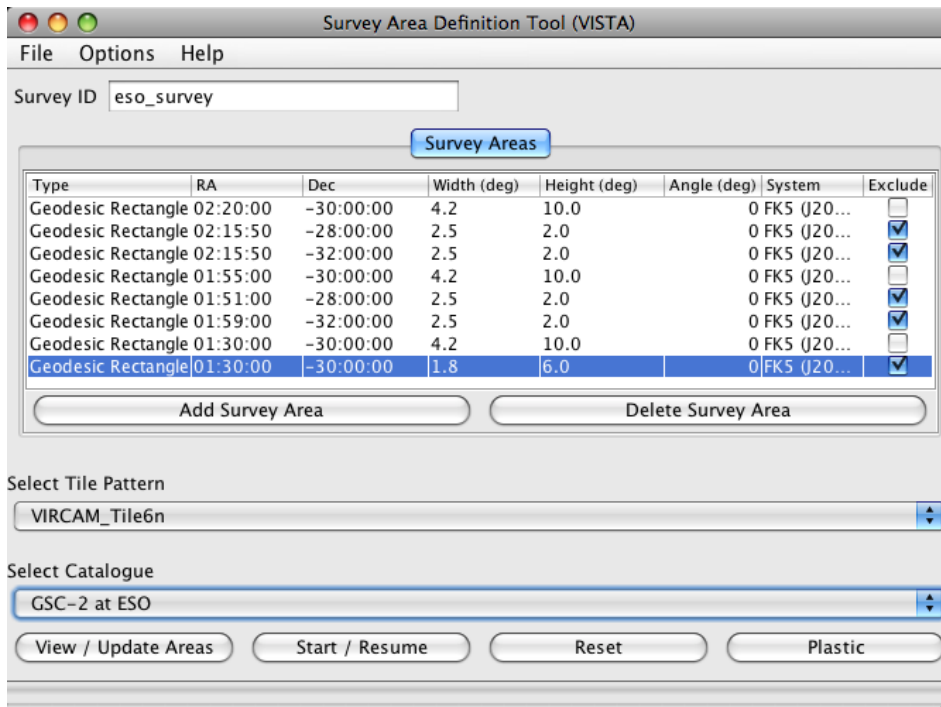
Survey Area Definition Tool (VISTA)

File Options Help

Survey ID eso_survey

Survey Areas

| Type | RA | Dec | Width (deg) | Height (deg) | Angle (deg) | System | Exclude |
|---|---|---|---|---|---|---|---|
| Geodesic Rectangle | 02:20:00 | -30:00:00 | 4.2 | 10.0 | 0 | FK5 (J20... | |
| Geodesic Rectangle | 02:15:50 | -28:00:00 | 2.5 | 2.0 | 0 | FK5 (J20... | ☑ |
| Geodesic Rectangle | 02:15:50 | -32:00:00 | 2.5 | 2.0 | 0 | FK5 (J20... | ☑ |
| Geodesic Rectangle | 01:55:00 | -30:00:00 | 4.2 | 10.0 | 0 | FK5 (J20... | |
| Geodesic Rectangle | 01:51:00 | -28:00:00 | 2.5 | 2.0 | 0 | FK5 (J20... | ☑ |
| Geodesic Rectangle | 01:59:00 | -32:00:00 | 2.5 | 2.0 | 0 | FK5 (J20... | ☑ |
| Geodesic Rectangle | 01:30:00 | -30:00:00 | 4.2 | 10.0 | 0 | FK5 (J20... | |
| Geodesic Rectangle | 01:30:00 | -30:00:00 | 1.8 | 6.0 | 0 | FK5 (J20... | ☑ |

Add Survey Area Delete Survey Area

Select Tile Pattern

VIRCAM_Tile6n

Select Catalogue

GSC-2 at ESO

View / Update Areas Start / Resume Reset Plastic